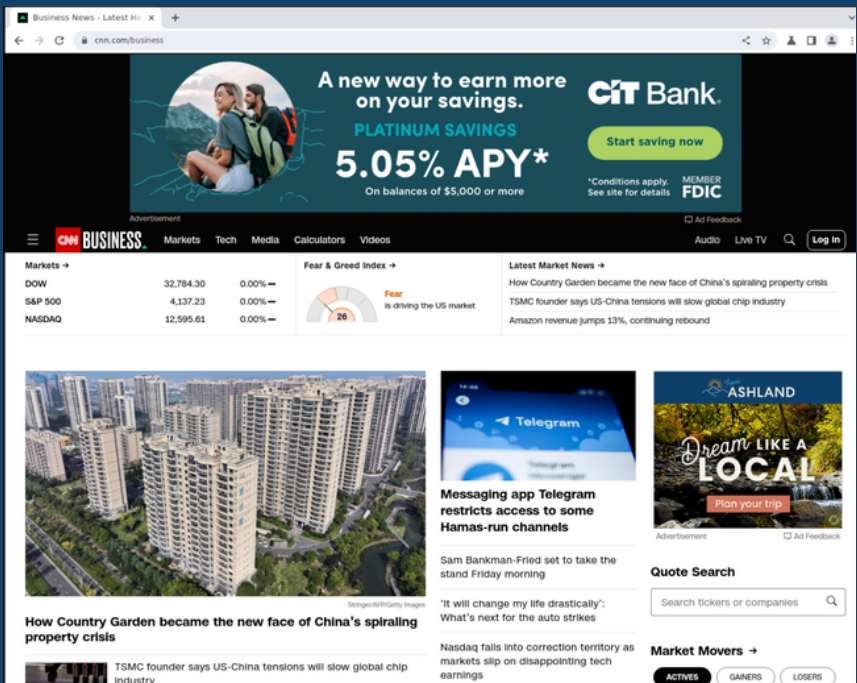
Business News - Latest He ×
+
cnn.com/business

A new way to earn more on your savings.
PLATINUM SAVINGS
5.05% APY*
On balances of $5,000 or more
CIT Bank.
Start saving now
*Conditions apply. See site for details
MEMBER FDIC
Advertisement
Ad Feedback

CNN BUSINESS
Markets Tech Media Calculators Videos
Audio Live TV Log In

Markets →
| DOW | 32,784.30 | 0.00% |
|---|---|---|
| S&P 500 | 4,137.23 | 0.00% |
| NASDAQ | 12,595.61 | 0.00% |

Fear & Greed Index →
26
Fear
is driving the US market

Latest Market News →
How Country Garden became the new face of China's spiraling property crisis
TSMC founder says US-China tensions will slow global chip industry
Amazon revenue jumps 13%, continuing rebound

Stringer/AFP/Getty Images
How Country Garden became the new face of China's spiraling property crisis

TSMC founder says US-China tensions will slow global chip industry

Telegram
Messaging app Telegram restricts access to some Hamas-run channels

Sam Bankman-Fried set to take the stand Friday morning

'It will change my life drastically': What's next for the auto strikes

Nasdaq falls into correction territory as markets slip on disappointing tech earnings

ASHLAND
Dream LIKE A LOCAL
Plan your trip
Advertisement
Ad Feedback

Quote Search
Search tickers or companies

Market Movers →
ACTIVES GAINERS LOSERS